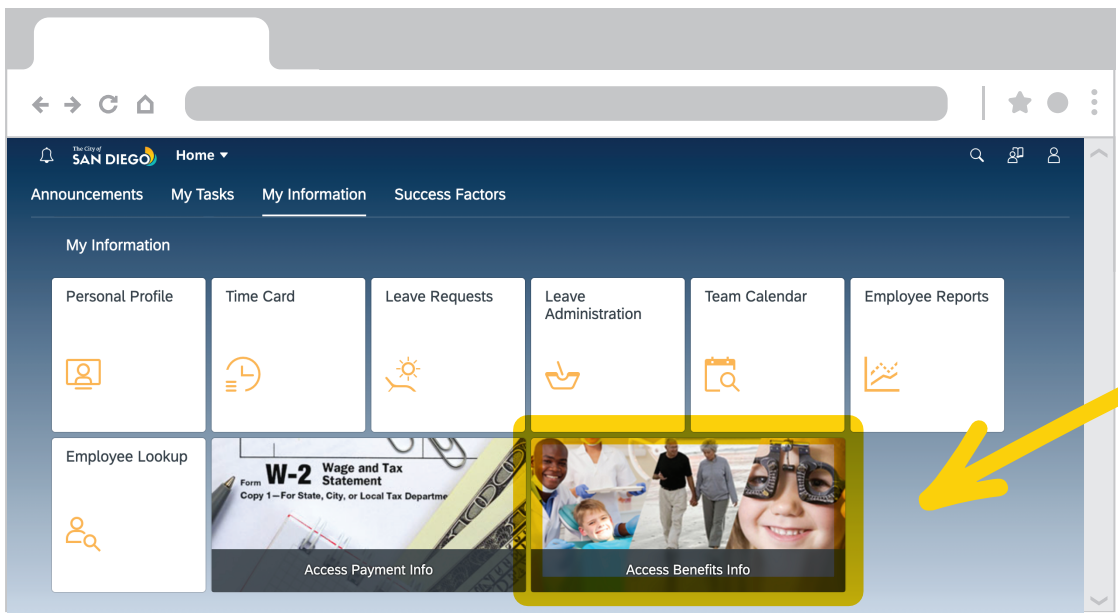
The City of SAN DIEGO Home

Announcements My Tasks My Information Success Factors

My Information

Personal Profile

Time Card

Leave Requests

Leave Administration

Team Calendar

Employee Reports

Employee Lookup

Form W-2 Wage and Tax Statement
Copy 1—For State, City, or Local Tax Departme

Access Payment Info

Access Benefits Info